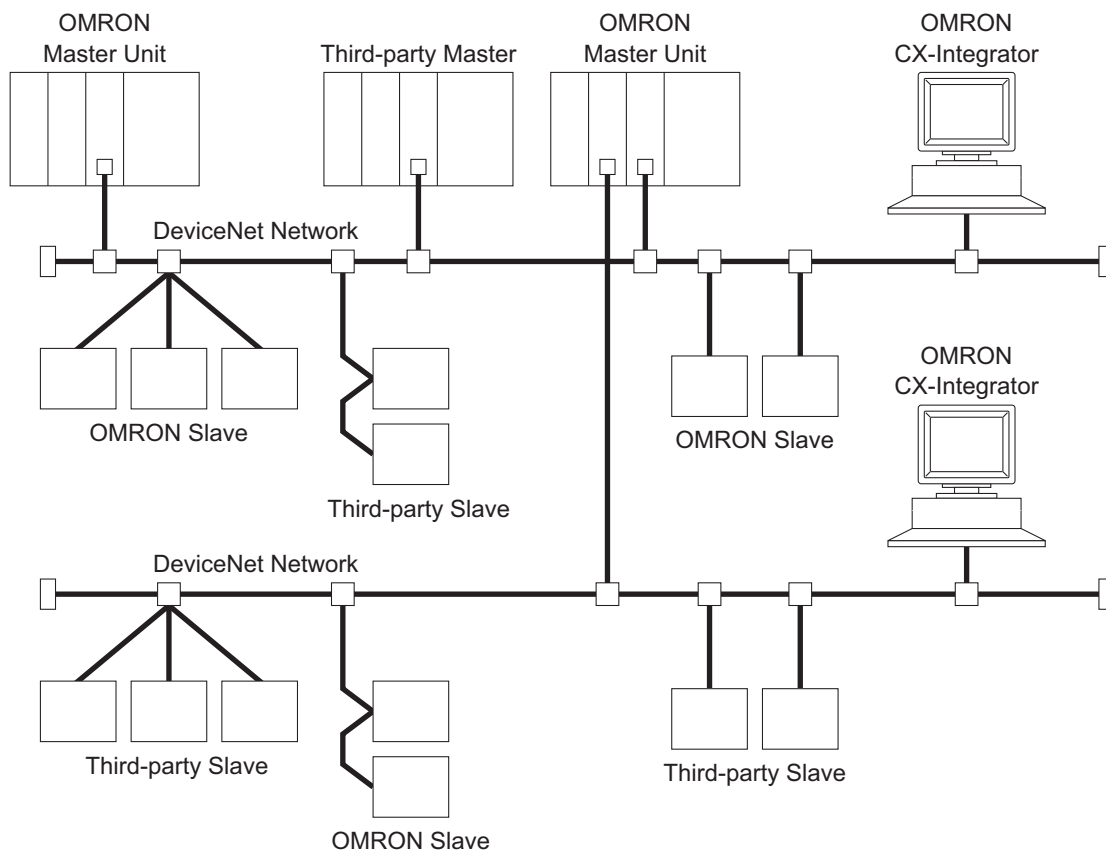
OMRON
Master Unit

Third-party Master

OMRON
Master Unit

OMRON
CX-Integrator

DeviceNet Network

OMRON Slave

Third-party Slave

OMRON Slave

OMRON
CX-Integrator

DeviceNet Network

Third-party Slave

OMRON Slave

Third-party Slave